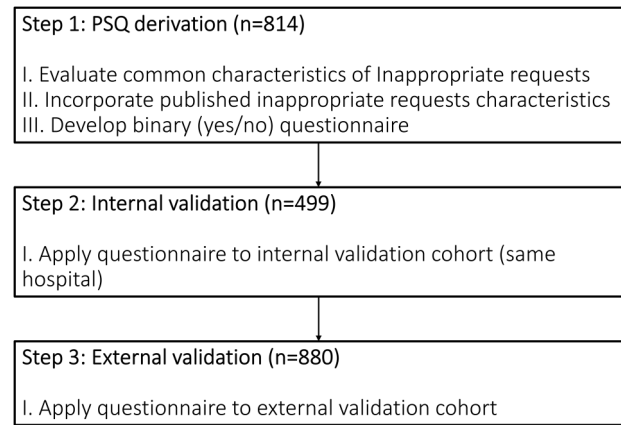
Step 1: PSQ derivation (n=814)

I. Evaluate common characteristics of Inappropriate requests
II. Incorporate published inappropriate requests characteristics
III. Develop binary (yes/no) questionnaire

Step 2: Internal validation (n=499)

I. Apply questionnaire to internal validation cohort (same hospital)

Step 3: External validation (n=880)

I. Apply questionnaire to external validation cohort